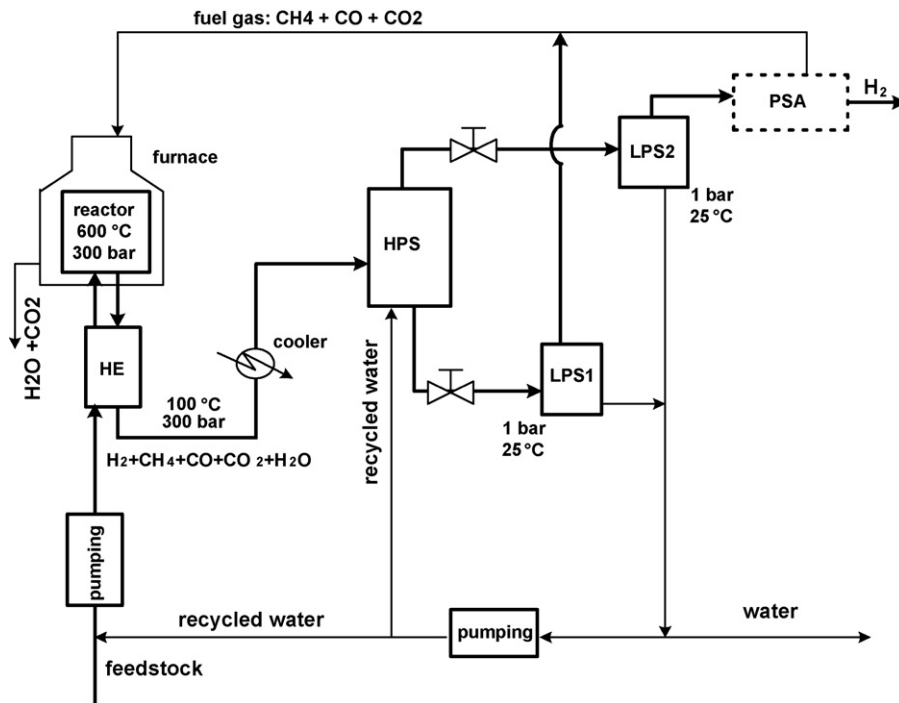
fuel gas: CH4 + CO + CO2

PSA

$H_2$

furnace

reactor
600 °C
300 bar

H2O +CO2

HE

cooler

100 °C
300 bar

$H_2$+$CH_4$+CO+$CO_2$+$H_2O$

HPS

LPS2

1 bar
25 °C

LPS1

1 bar
25°C

recycled water

pumping

recycled water

pumping

water

feedstock